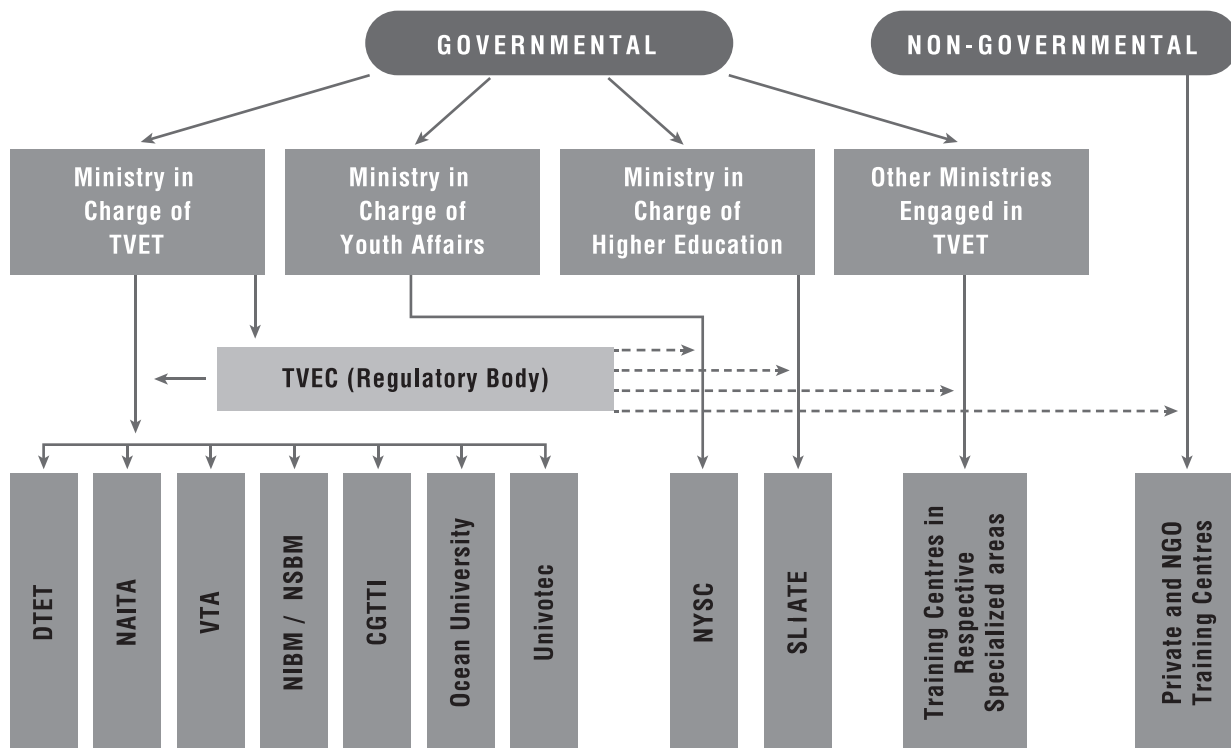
GOVERNMENTAL

NON-GOVERNMENTAL

Ministry in Charge of TVET

Ministry in Charge of Youth Affairs

Ministry in Charge of Higher Education

Other Ministries Engaged in TVET

TVEC (Regulatory Body)

DTET

NAITA

VTA

NIBM / NSBM

CGTTI

Ocean University

Univotec

NYSC

SLIATE

Training Centres in Respective Specialized areas

Private and NGO Training Centres